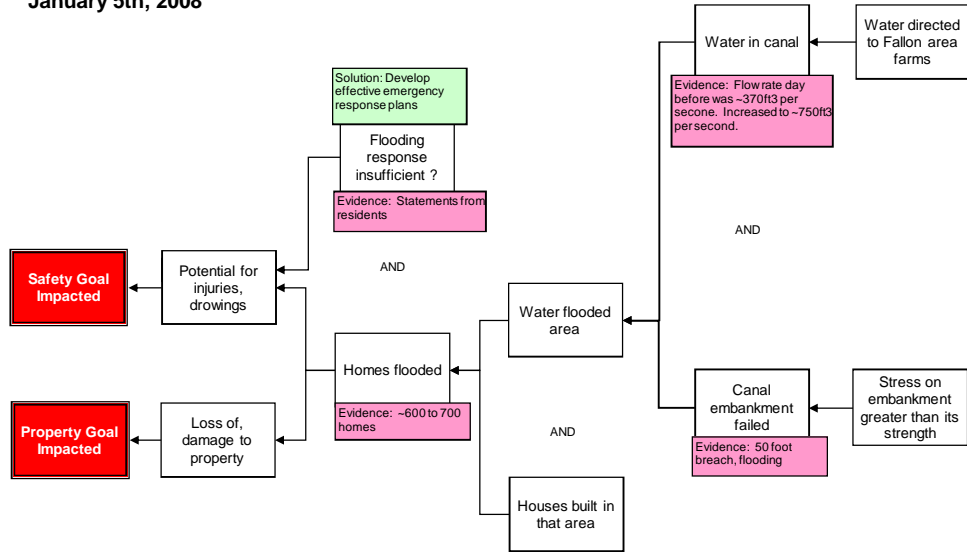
January 5th, 2008

Safety Goal Impacted

Property Goal Impacted

Potential for injuries, drowings

Loss of, damage to property

Solution: Develop effective emergency response plans

Flooding response insufficient ?

Evidence: Statements from residents

AND

Homes flooded

Evidence: ~600 to 700 homes

Water flooded area

AND

Houses built in that area

Water in canal

Evidence: Flow rate day before was ~370ft3 per secone. Increased to ~750ft3 per second.

Water directed to Fallon area farms

AND

Canal embankment failed

Evidence: 50 foot breach, flooding

Stress on embankment greater than its strength